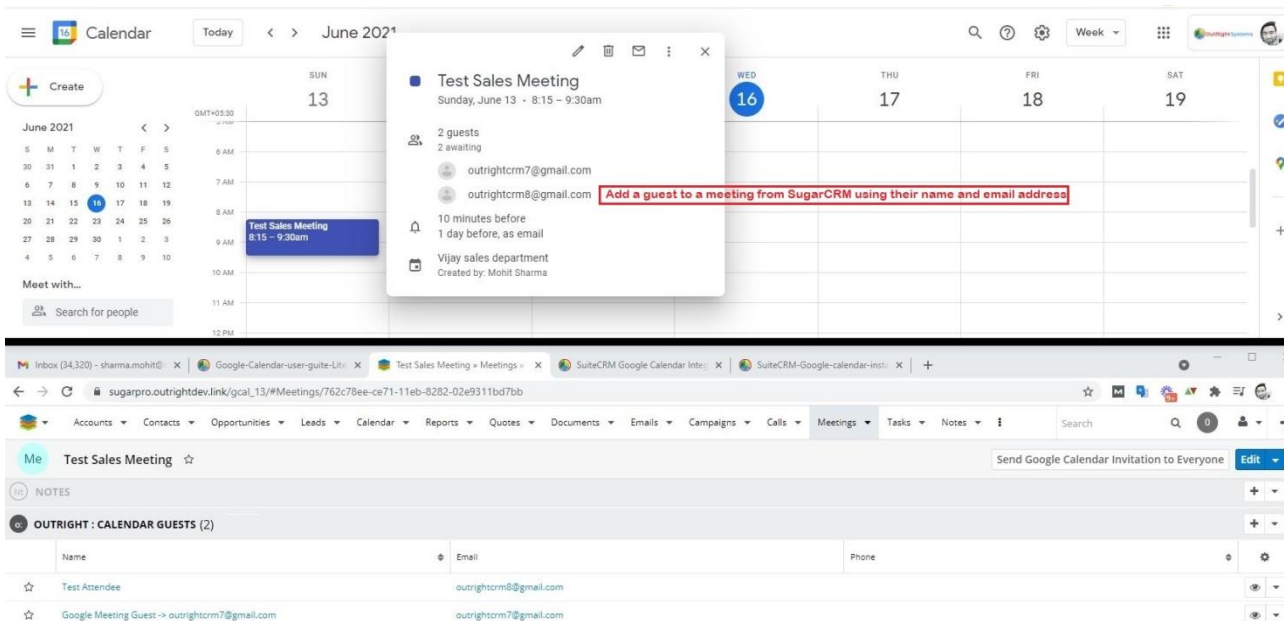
Calendar Today < > June 2021

Create

June 2021

| S | M | T | W | T | F | S |
|---|---|---|---|---|---|---|
| 30 | 31 | 1 | 2 | 3 | 4 | 5 |
| 6 | 7 | 8 | 9 | 10 | 11 | 12 |
| 13 | 14 | 15 | 16 | 17 | 18 | 19 |
| 20 | 21 | 22 | 23 | 24 | 25 | 26 |
| 27 | 28 | 29 | 30 | 1 | 2 | 3 |
| 4 | 5 | 6 | 7 | 8 | 9 | 10 |

Meet with...

Search for people

GMT+05:30

SUN 13

6 AM
7 AM
8 AM
9 AM
10 AM
11 AM
12 PM

Test Sales Meeting
8:15 – 9:30am

Test Sales Meeting
Sunday, June 13 · 8:15 – 9:30am

2 guests
2 awaiting

outrightcrm7@gmail.com

outrightcrm8@gmail.com

Add a guest to a meeting from SugarCRM using their name and email address

10 minutes before
1 day before, as email

Vijay sales department
Created by: Mohit Sharma

WED 16 THU 17 FRI 18 SAT 19

Week

Inbox (34,320) - sharma.mohit@ × | Google-Calendar-user-guite-Lit × | Test Sales Meeting » Meetings » × | SuiteCRM Google Calendar Integ × | SuiteCRM-Google-calendar-insta × | +

sugarpro.outrightdev.link/gcal_13/#Meetings/762c78ee-ce71-11eb-8282-02e9311bd7bb

Accounts Contacts Opportunities Leads Calendar Reports Quotes Documents Emails Campaigns Calls Meetings Tasks Notes Search

Me Test Sales Meeting

Send Google Calendar Invitation to Everyone Edit

NOTES

OUTRIGHT : CALENDAR GUESTS (2)

| Name | Email | Phone |
|---|---|---|
| Test Attendee | outrightcrm8@gmail.com | |
| Google Meeting Guest -> outrightcrm7@gmail.com | outrightcrm7@gmail.com | |